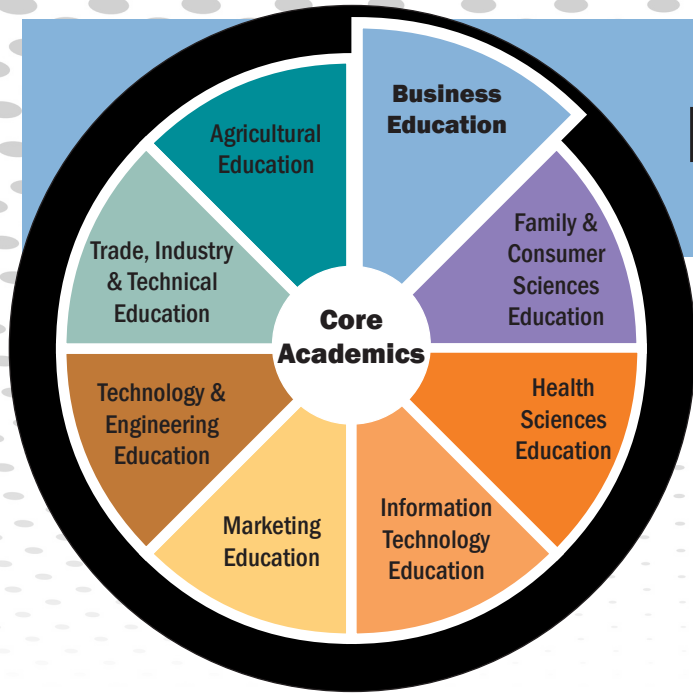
Business Education

Family & Consumer Sciences Education

Health Sciences Education

Information Technology Education

Marketing Education

Technology & Engineering Education

Trade, Industry & Technical Education

Agricultural Education

Core Academics